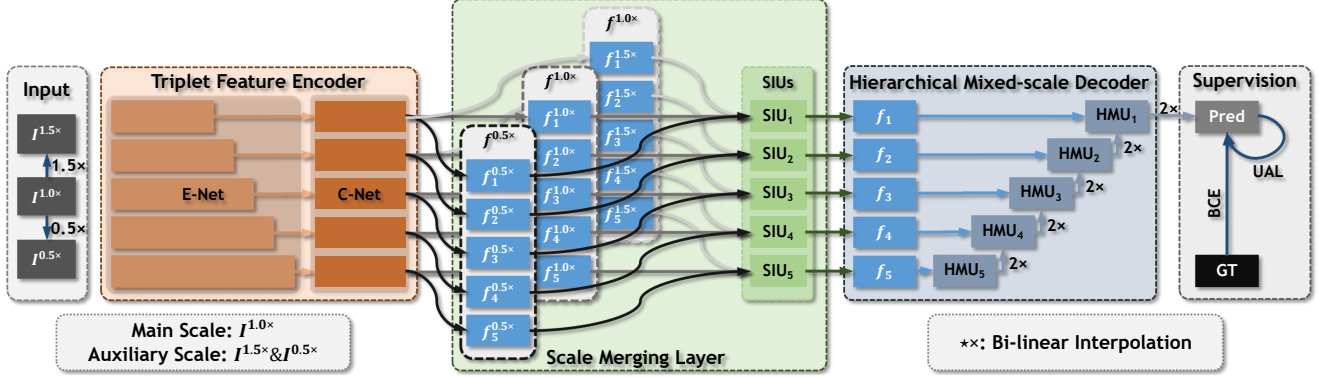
Input

$I^{1.5\times}$

1.5×

$I^{1.0\times}$

0.5×

$I^{0.5\times}$

Triplet Feature Encoder

E-Net

C-Net

Main Scale: $I^{1.0\times}$
Auxiliary Scale: $I^{1.5\times}$&$I^{0.5\times}$

$f^{1.0\times}$

$f_1^{1.5\times}$

$f_2^{1.5\times}$

$f_3^{1.5\times}$

$f_4^{1.5\times}$

$f_5^{1.5\times}$

$f^{1.0\times}$

$f_1^{1.0\times}$

$f_2^{1.0\times}$

$f_3^{1.0\times}$

$f_4^{1.0\times}$

$f_5^{1.0\times}$

$f^{0.5\times}$

$f_1^{0.5\times}$

$f_2^{0.5\times}$

$f_3^{0.5\times}$

$f_4^{0.5\times}$

$f_5^{0.5\times}$

Scale Merging Layer

SIUs

SIU$_1$

SIU$_2$

SIU$_3$

SIU$_4$

SIU$_5$

Hierarchical Mixed-scale Decoder

$f_1$

$f_2$

$f_3$

$f_4$

$f_5$

HMU$_1$

HMU$_2$

HMU$_3$

HMU$_4$

HMU$_5$

2×

2×

2×

2×

2×

Supervision

Pred

UAL

BCE

GT

⋆×: Bi-linear Interpolation